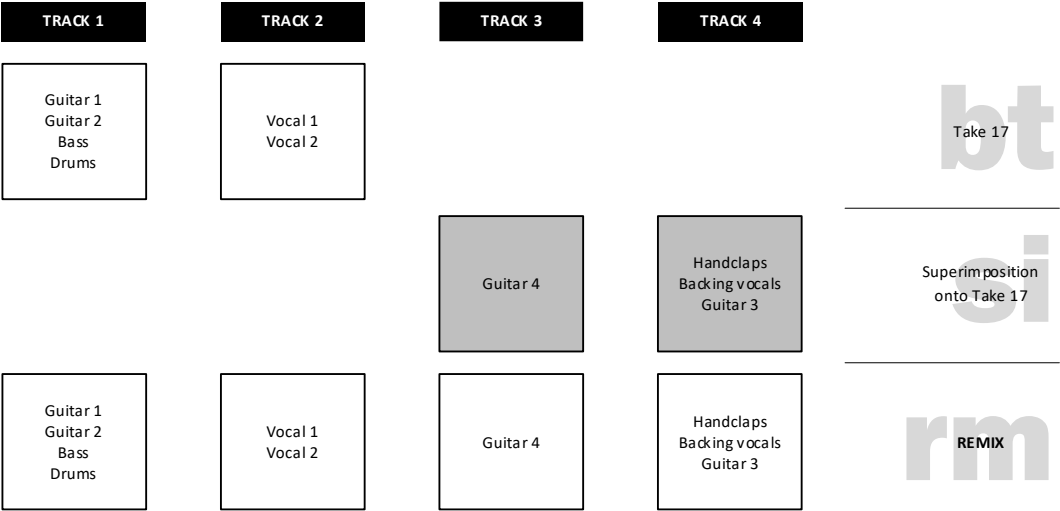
| TRACK 1 | TRACK 2 | TRACK 3 | TRACK 4 | |
|---|---|---|---|---|
| Guitar 1 Guitar 2 Bass Drums | Vocal 1 Vocal 2 | | | bt Take 17 |
| | | Guitar 4 | Handclaps Backing vocals Guitar 3 | si Superimposition onto Take 17 |
| Guitar 1 Guitar 2 Bass Drums | Vocal 1 Vocal 2 | Guitar 4 | Handclaps Backing vocals Guitar 3 | rm REMIX |